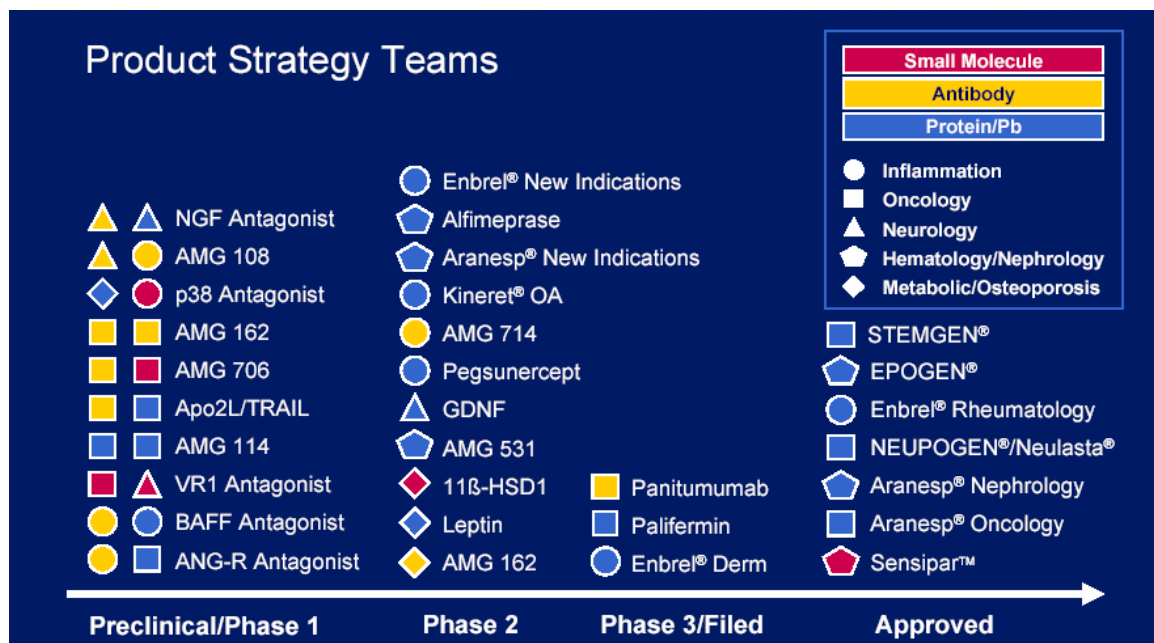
Product Strategy Teams

Small Molecule
Antibody
Protein/Pb

Inflammation
Oncology
Neurology
Hematology/Nephrology
Metabolic/Osteoporosis

NGF Antagonist
AMG 108
p38 Antagonist
AMG 162
AMG 706
Apo2L/TRAIL
AMG 114
VR1 Antagonist
BAFF Antagonist
ANG-R Antagonist

Enbrel® New Indications
Alfimeprase
Aranesp® New Indications
Kineret® OA
AMG 714
Pegsunercept
GDNF
AMG 531
11ß-HSD1
Leptin
AMG 162

Panitumumab
Palifermin
Enbrel® Derm

STEMGEN®
EPOGEN®
Enbrel® Rheumatology
NEUPOGEN®/Neulasta®
Aranesp® Nephrology
Aranesp® Oncology
Sensipar™

Preclinical/Phase 1
Phase 2
Phase 3/Filed
Approved